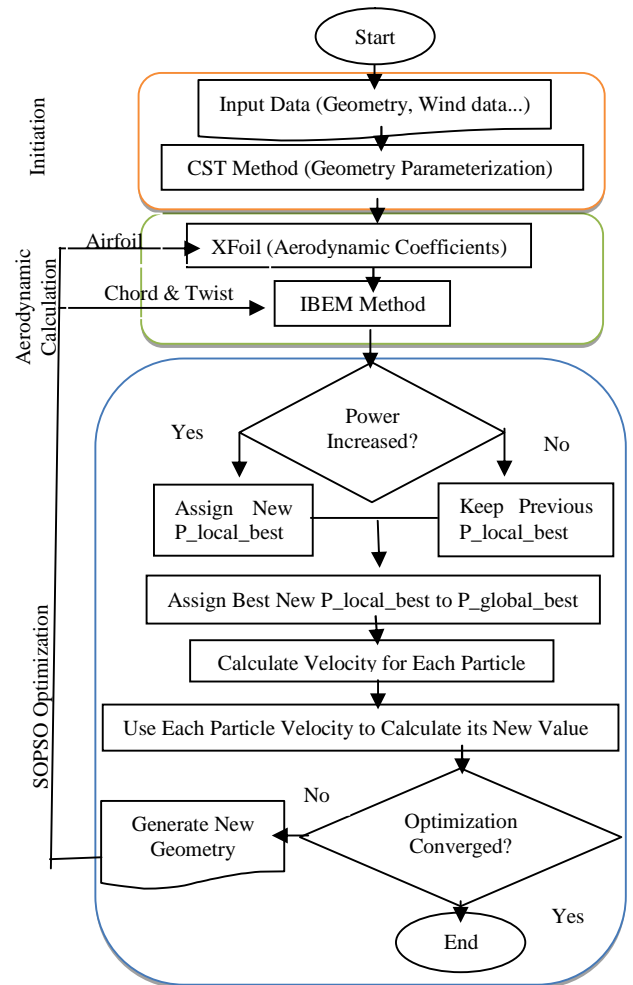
Start

Initiation

Input Data (Geometry, Wind data...)

CST Method (Geometry Parameterization)

Aerodynamic Calculation

Airfoil

XFoil (Aerodynamic Coefficients)

Chord & Twist

IBEM Method

SOPSO Optimization

Power Increased?

Yes

No

Assign New P_local_best

Keep Previous P_local_best

Assign Best New P_local_best to P_global_best

Calculate Velocity for Each Particle

Use Each Particle Velocity to Calculate its New Value

No

Generate New Geometry

Optimization Converged?

Yes

End